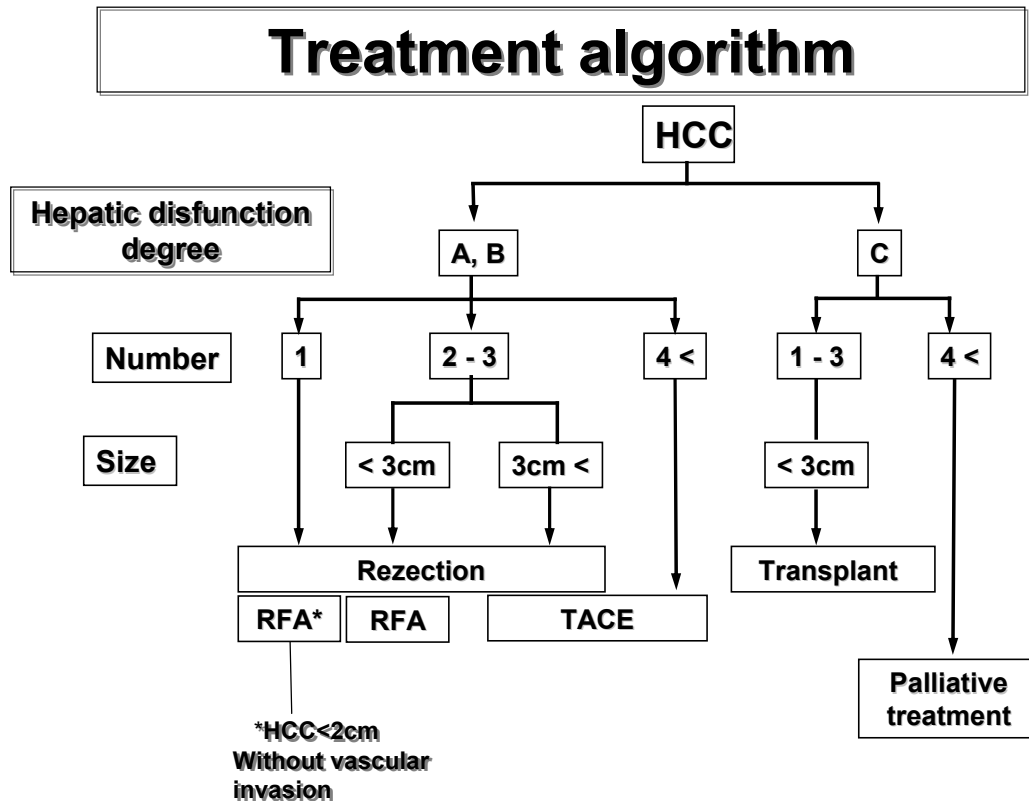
Treatment algorithm

HCC

Hepatic disfunction degree

A, B

C

Number

1

2 - 3

4 <

1 - 3

4 <

Size

< 3cm

3cm <

< 3cm

Rezection

Transplant

RFA*

RFA

TACE

*HCC<2cm Without vascular invasion

Palliative treatment